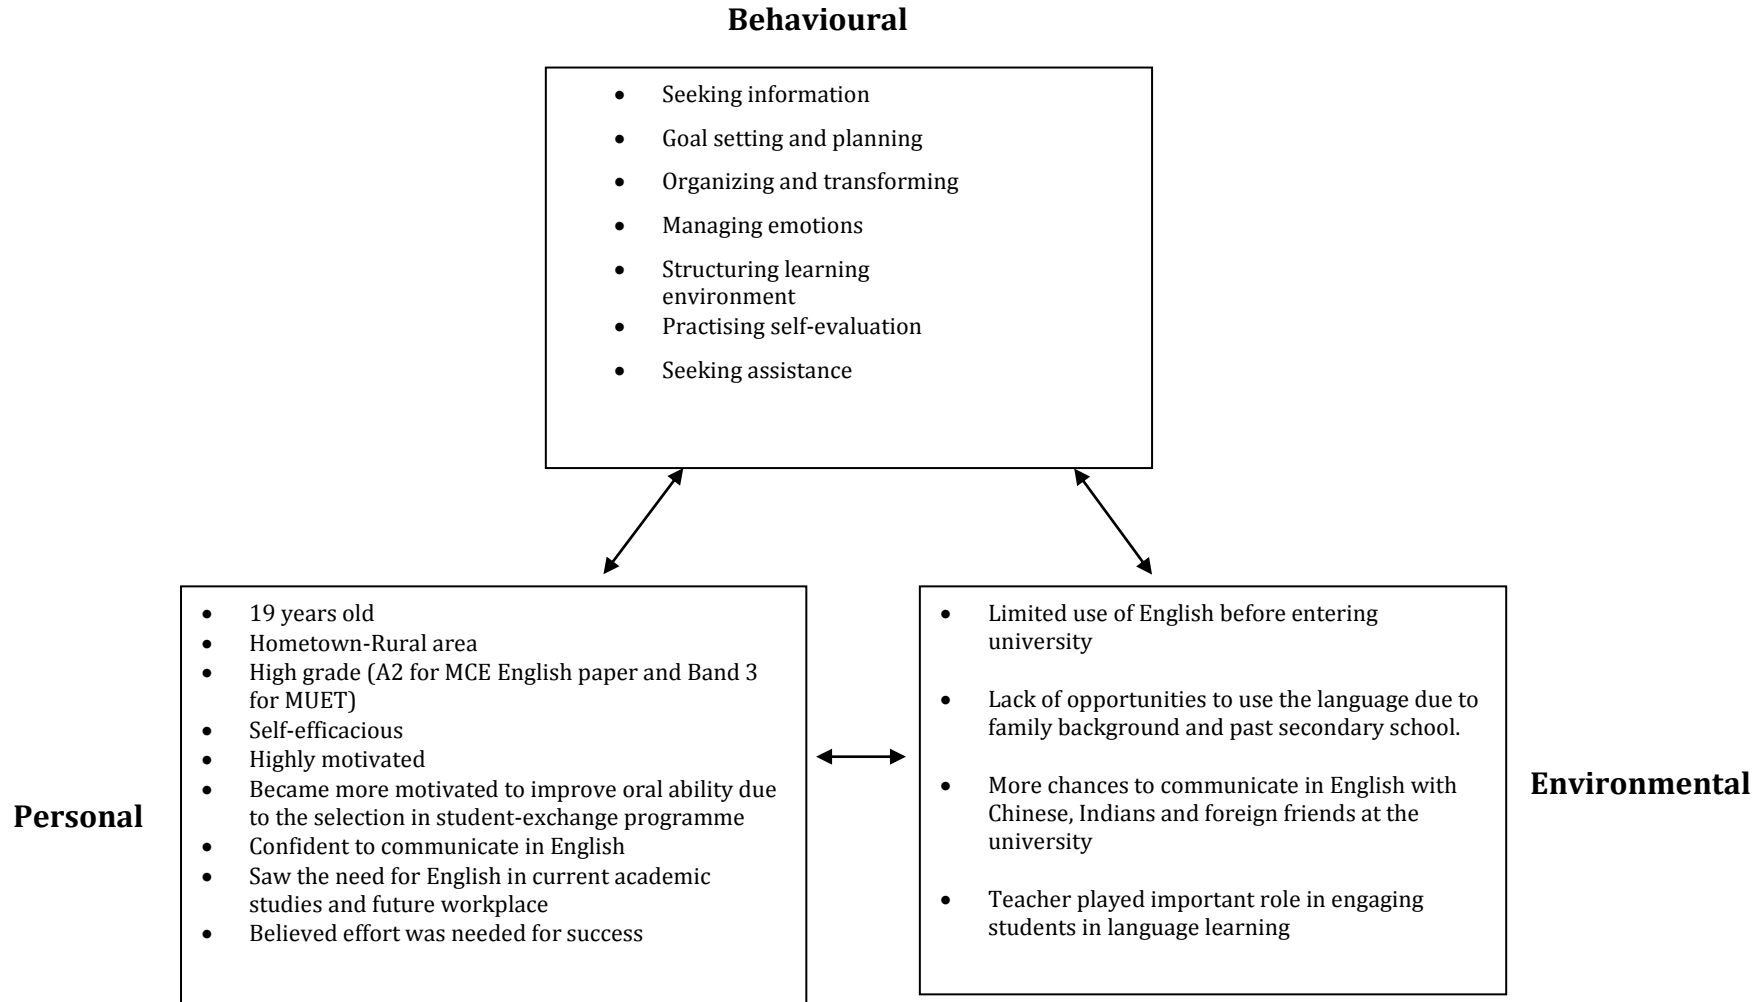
**Behavioural**

- Seeking information
- Goal setting and planning
- Organizing and transforming
- Managing emotions
- Structuring learning environment
- Practising self-evaluation
- Seeking assistance

**Personal**

- 19 years old
- Hometown-Rural area
- High grade (A2 for MCE English paper and Band 3 for MUET)
- Self-efficacious
- Highly motivated
- Became more motivated to improve oral ability due to the selection in student-exchange programme
- Confident to communicate in English
- Saw the need for English in current academic studies and future workplace
- Believed effort was needed for success

**Environmental**

- Limited use of English before entering university
- Lack of opportunities to use the language due to family background and past secondary school.
- More chances to communicate in English with Chinese, Indians and foreign friends at the university
- Teacher played important role in engaging students in language learning